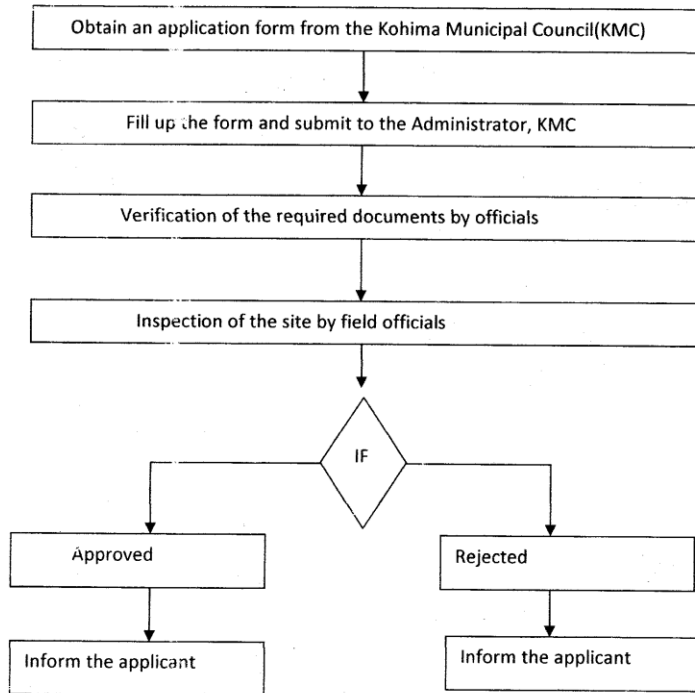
Obtain an application form from the Kohima Municipal Council(KMC)

Fill up the form and submit to the Administrator, KMC

Verification of the required documents by officials

Inspection of the site by field officials

IF

Approved

Rejected

Inform the applicant

Inform the applicant